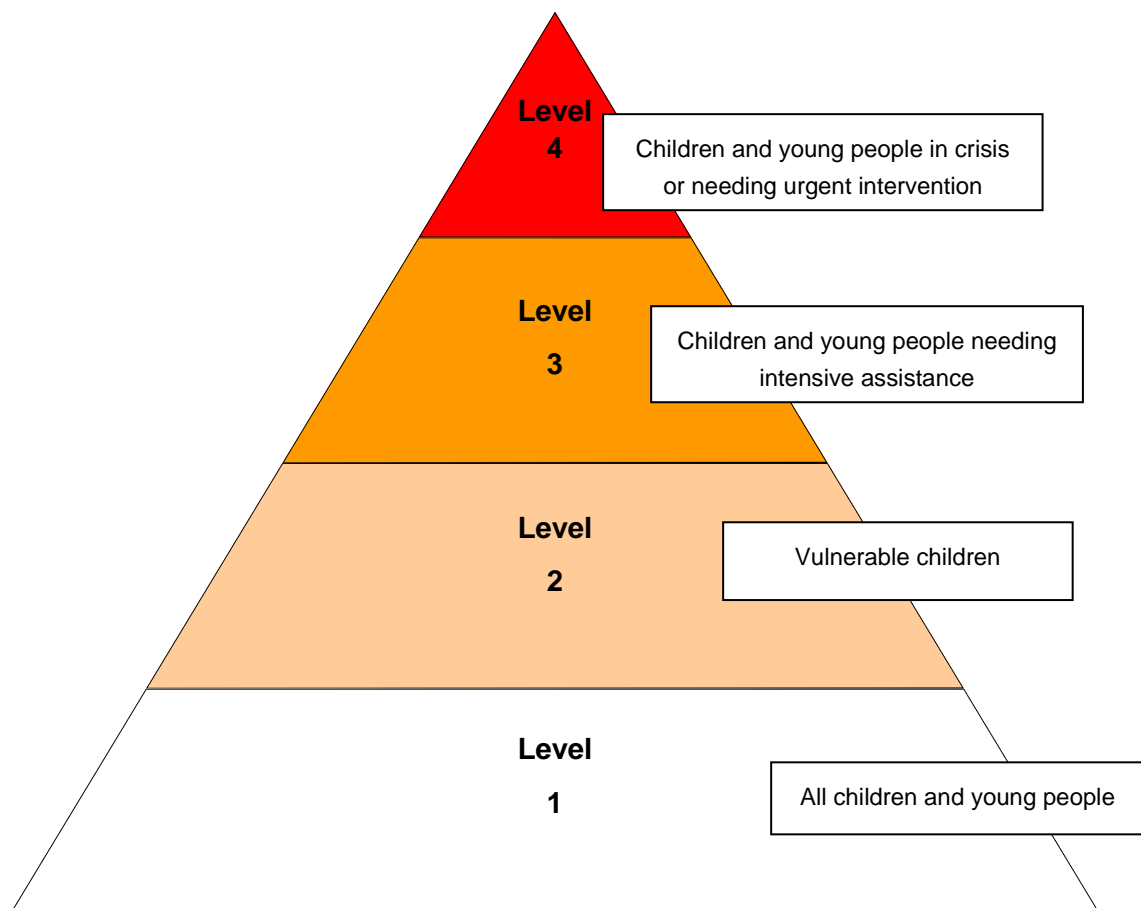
Level 4

Children and young people in crisis or needing urgent intervention

Level 3

Children and young people needing intensive assistance

Level 2

Vulnerable children

Level 1

All children and young people